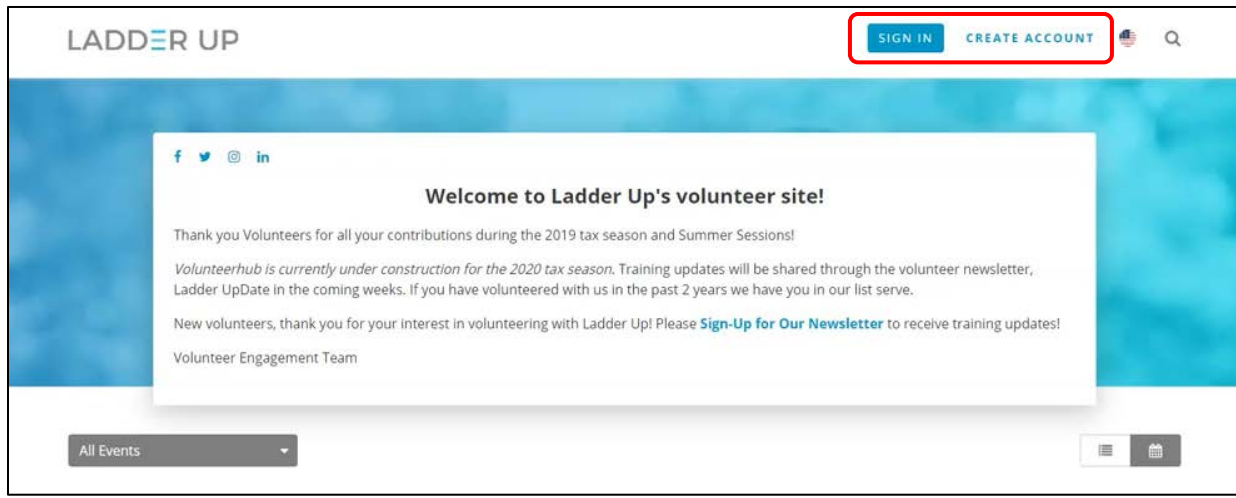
LADDER UP

SIGN IN CREATE ACCOUNT

f in

Welcome to Ladder Up's volunteer site!

Thank you Volunteers for all your contributions during the 2019 tax season and Summer Sessions!

Volunteerhub is currently under construction for the 2020 tax season. Training updates will be shared through the volunteer newsletter, Ladder UpDate in the coming weeks. If you have volunteered with us in the past 2 years we have you in our list serve.

New volunteers, thank you for your interest in volunteering with Ladder Up! Please Sign-Up for Our Newsletter to receive training updates!

Volunteer Engagement Team

All Events